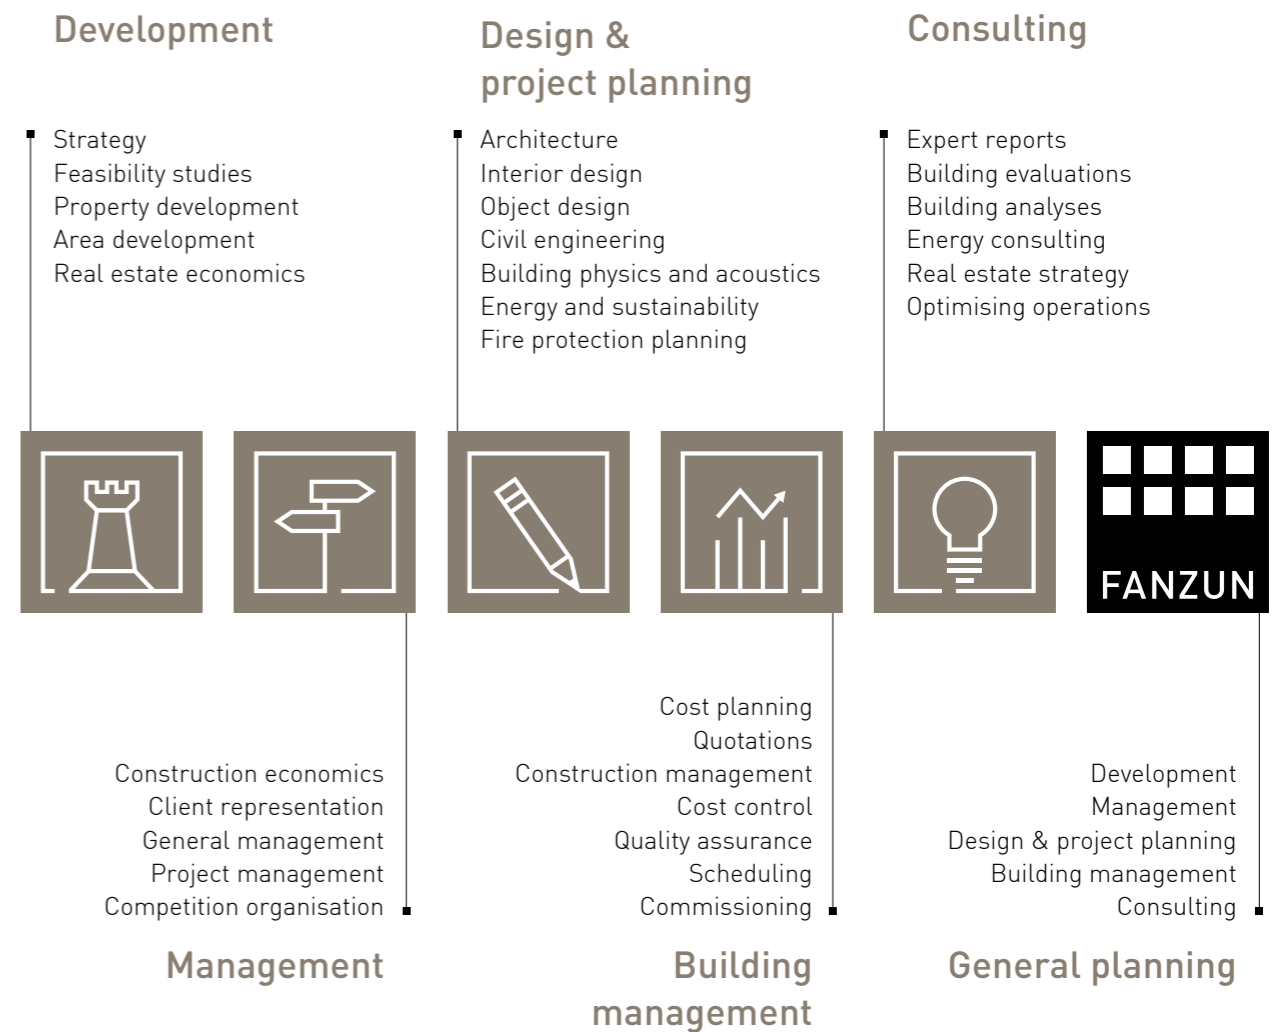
Development

Strategy
Feasibility studies
Property development
Area development
Real estate economics

Design & project planning

Architecture
Interior design
Object design
Civil engineering
Building physics and acoustics
Energy and sustainability
Fire protection planning

Consulting

Expert reports
Building evaluations
Building analyses
Energy consulting
Real estate strategy
Optimising operations

FANZUN

Construction economics
Client representation
General management
Project management
Competition organisation

Management

Cost planning
Quotations
Construction management
Cost control
Quality assurance
Scheduling
Commissioning

Building management

Development
Management
Design & project planning
Building management
Consulting

General planning